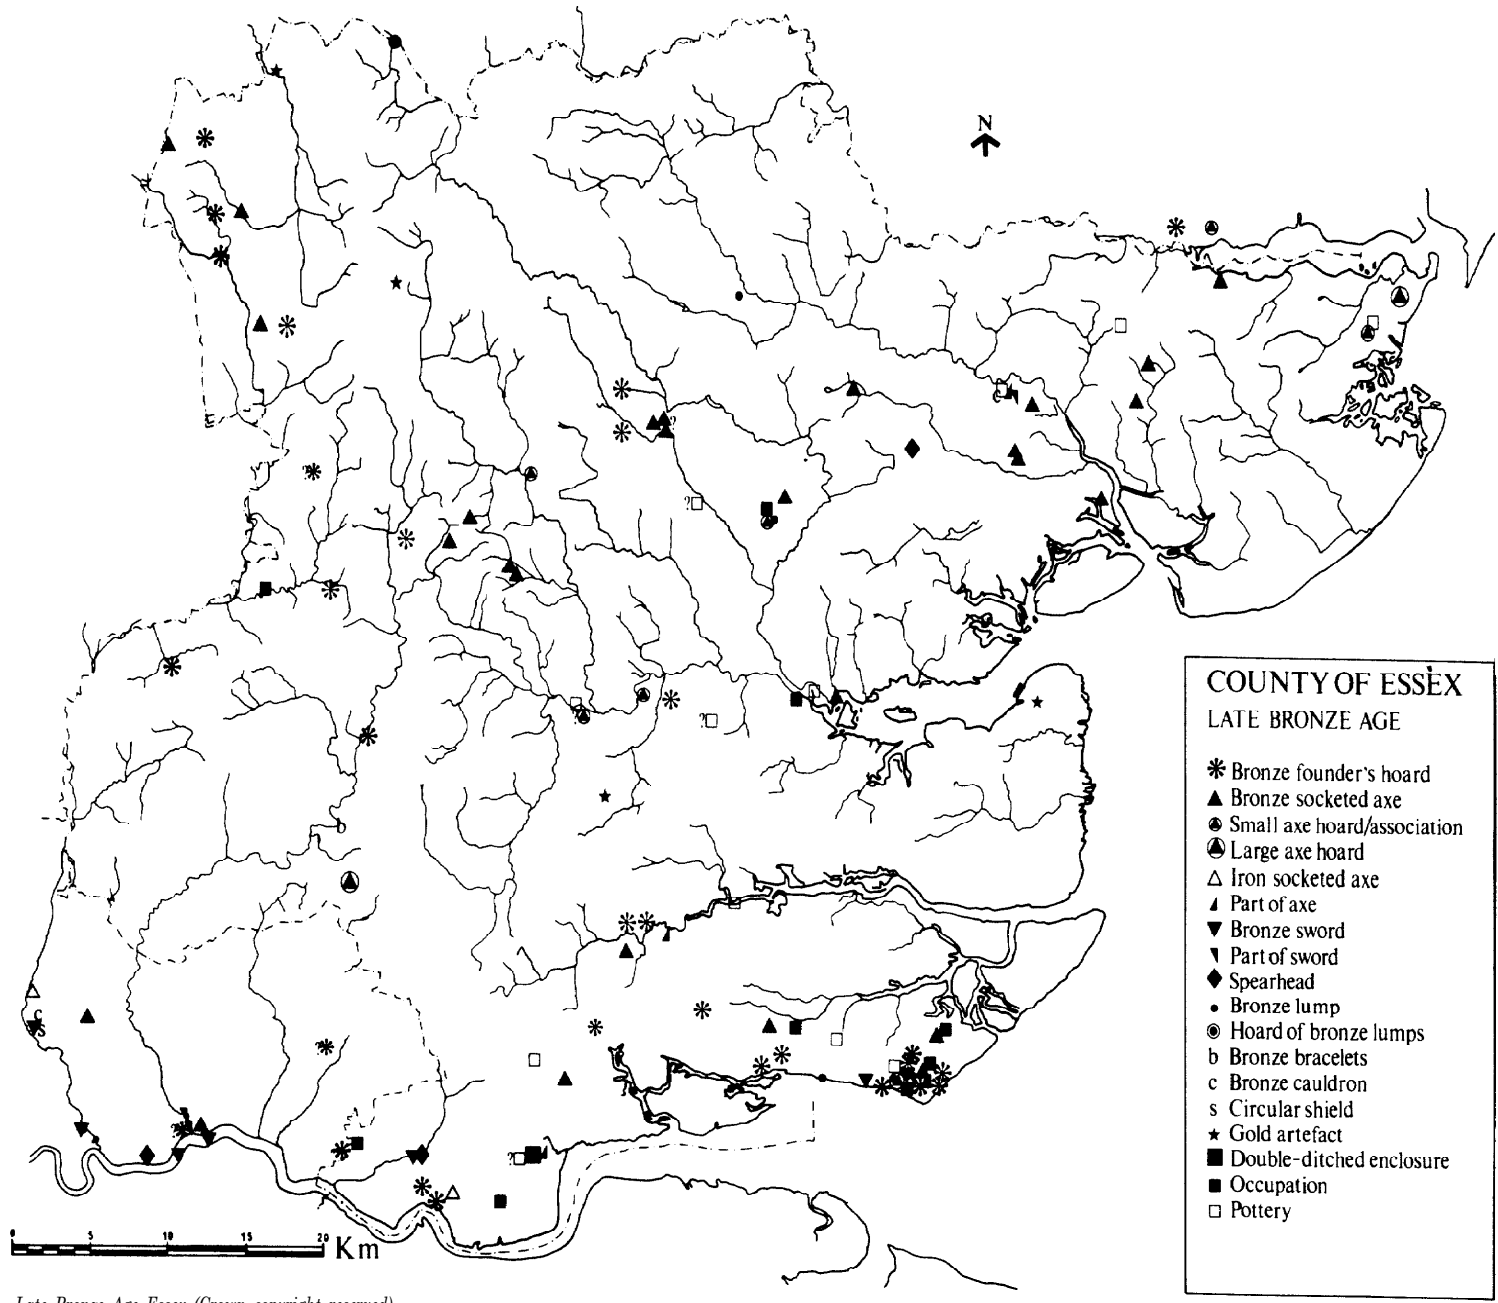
N

COUNTY OF ESSEX
LATE BRONZE AGE

Bronze founder's hoard
Bronze socketed axe
Small axe hoard/association
Large axe hoard
Iron socketed axe
Part of axe
Bronze sword
Part of sword
Spearhead
Bronze lump
Hoard of bronze lumps
b Bronze bracelets
c Bronze cauldron
s Circular shield
Gold artefact
Double-ditched enclosure
Occupation
Pottery

0 5 10 15 20 Km

Late Bronze Age Essex (Crown copyright reserved)